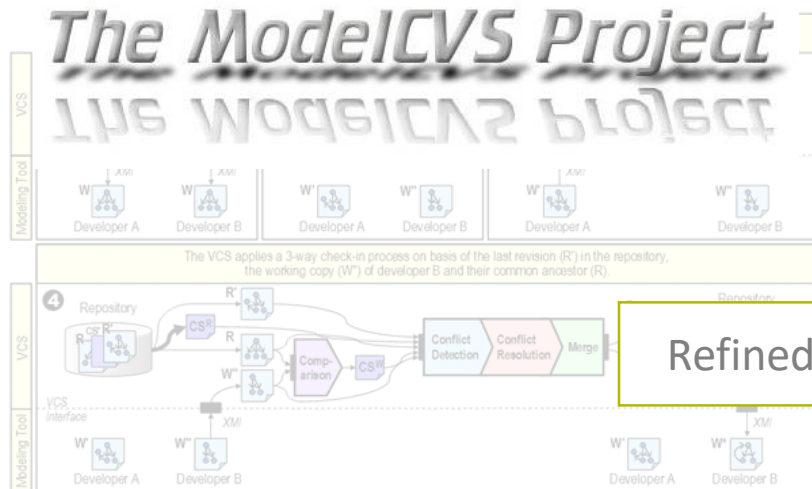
The ModelCVS Project

VCS

Modeling Tool

XMI

W

Developer A

XMI

W

Developer B

W'

Developer A

W''

Developer B

XMI

W'

Developer A

W''

Developer B

The VCS applies a 3-way check-in process on basis of the last revision (R') in the repository, the working copy (W'') of developer B and their common ancestor (R).

4

Repository

CS

R'

R

CS$^{R}$

R'

R

W''

Comparison

CS$^{W}$

Conflict Detection

Conflict Resolution

Merge

Repository

Refined

VCS

VCS Interface

XMI

Modeling Tool

W'

Developer A

W''

Developer B

W'

Developer A

XMI

W''

Developer B